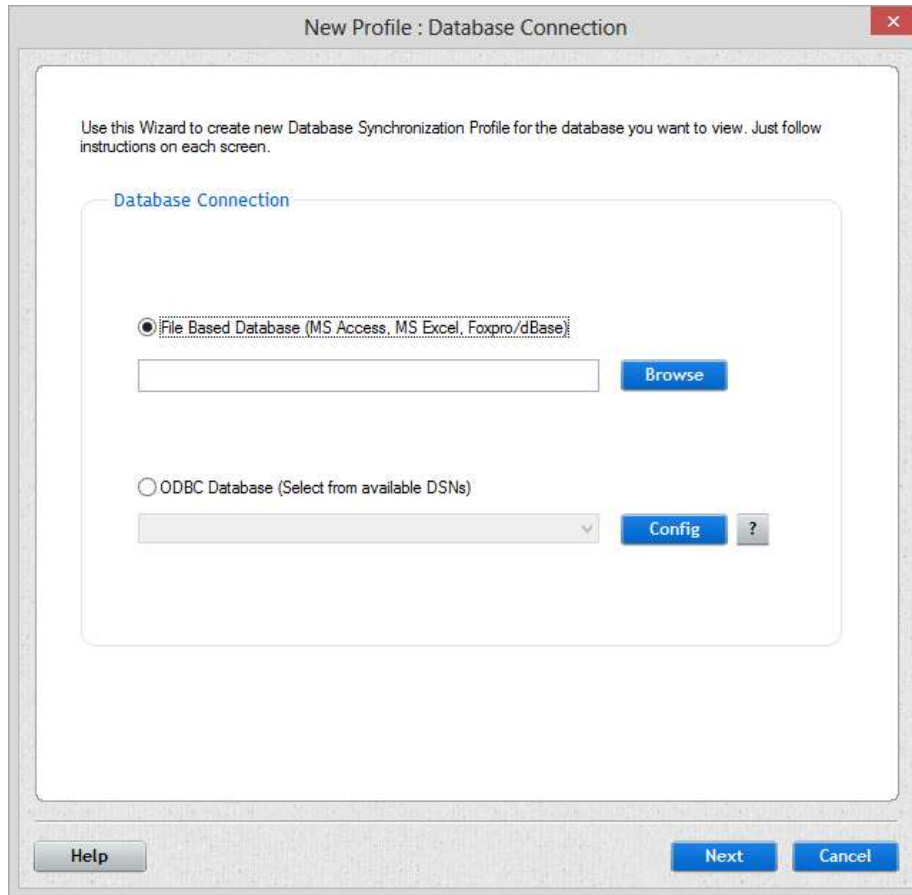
New Profile : Database Connection

Use this Wizard to create new Database Synchronization Profile for the database you want to view. Just follow instructions on each screen.

Database Connection

File Based Database (MS Access, MS Excel, Foxpro/dBase)

Browse

ODBC Database (Select from available DSNs)

Config

?

Help

Next

Cancel